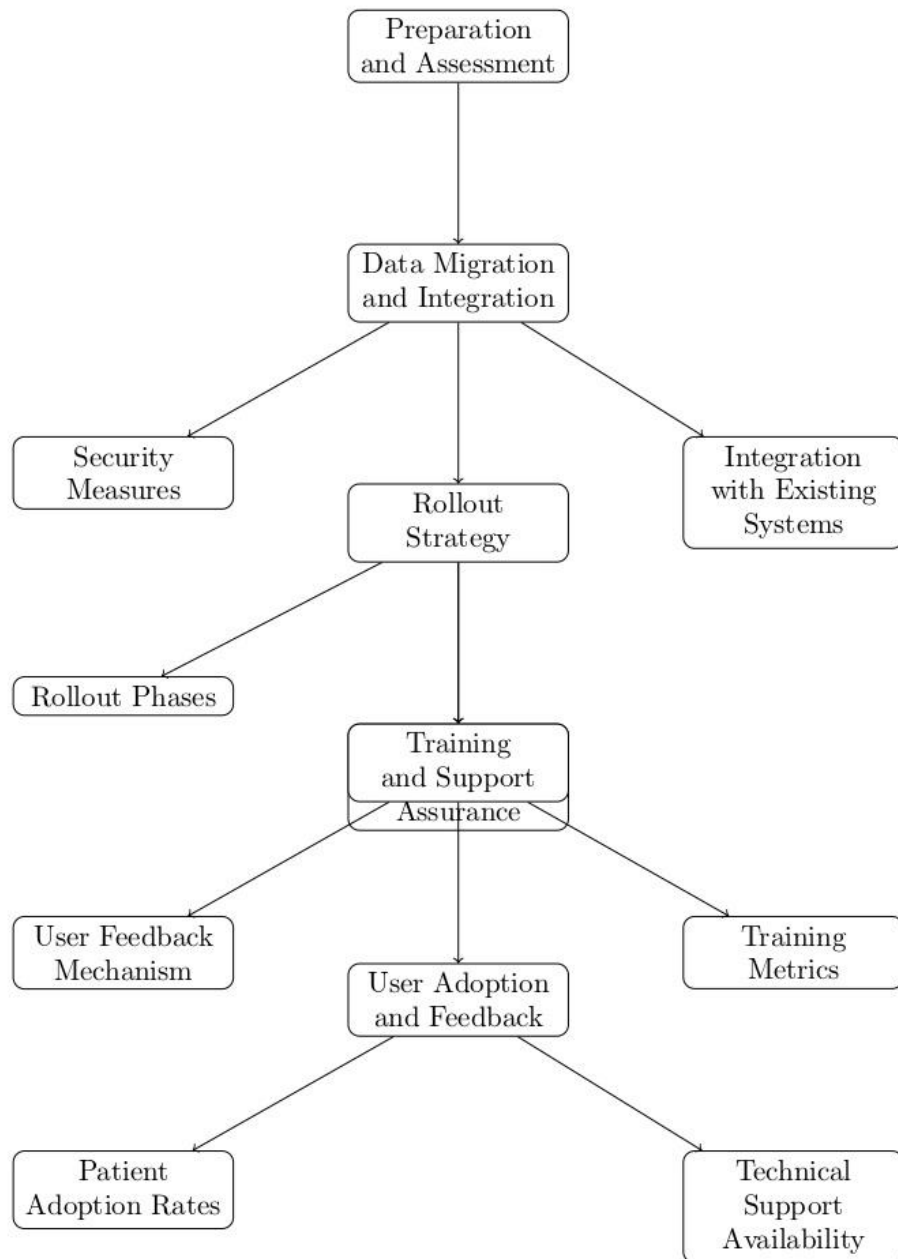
Preparation and Assessment

Data Migration and Integration

Security Measures

Rollout Strategy

Integration with Existing Systems

Rollout Phases

Training and Support

Assurance

User Feedback Mechanism

User Adoption and Feedback

Training Metrics

Patient Adoption Rates

Technical Support Availability